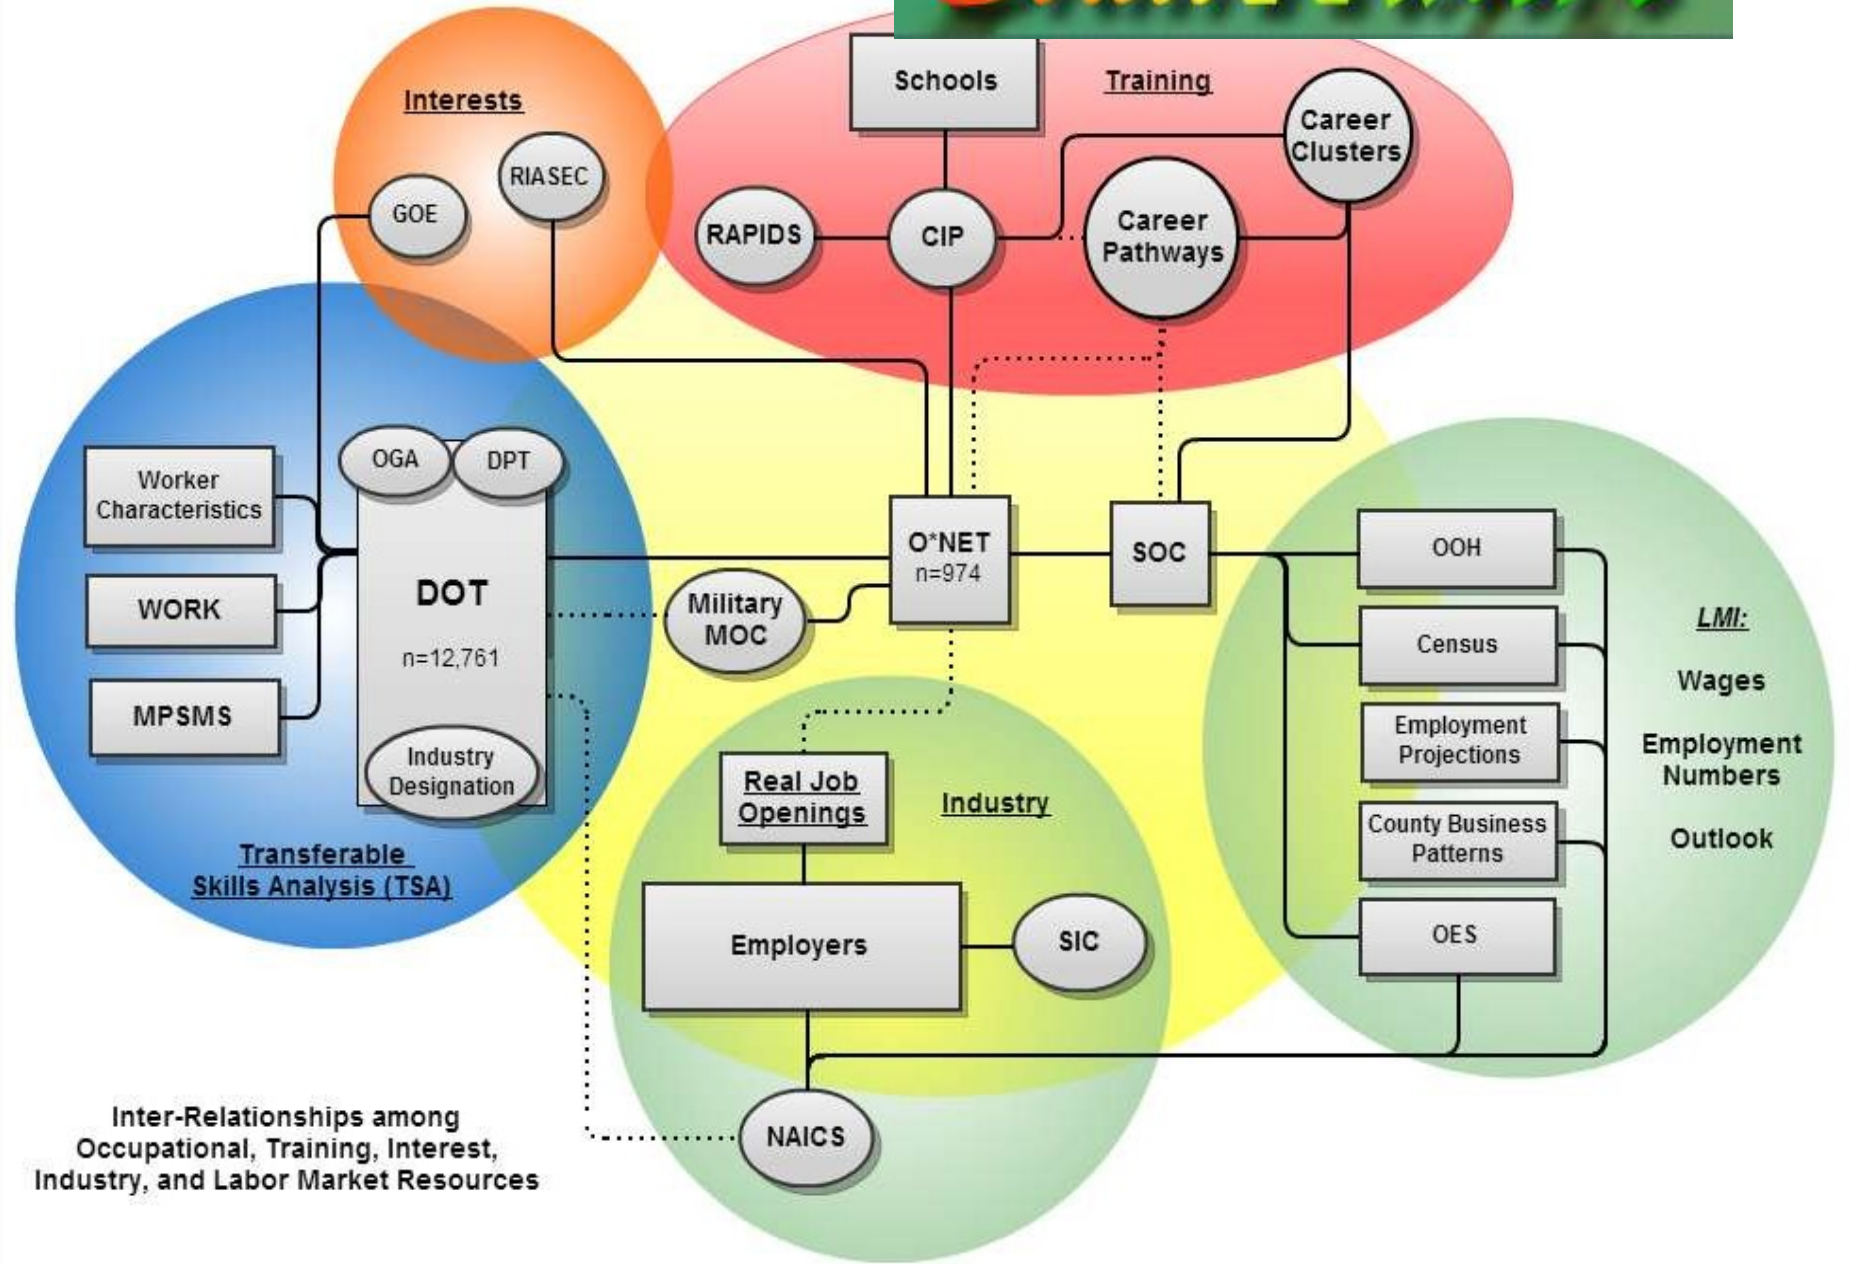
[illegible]

Interests

RIASEC

GOE

Schools

Training

Career Clusters

RAPIDS

CIP

Career Pathways

Worker Characteristics

OGA

DPT

WORK

DOT

n=12,761

MPSMS

Industry Designation

Transferable Skills Analysis (TSA)

O*NET n=974

SOC

Military MOC

OOH

Census

Employment Projections

County Business Patterns

OES

LMI:

Wages

Employment Numbers

Outlook

Real Job Openings

Industry

Employers

SIC

NAICS

Inter-Relationships among Occupational, Training, Interest, Industry, and Labor Market Resources